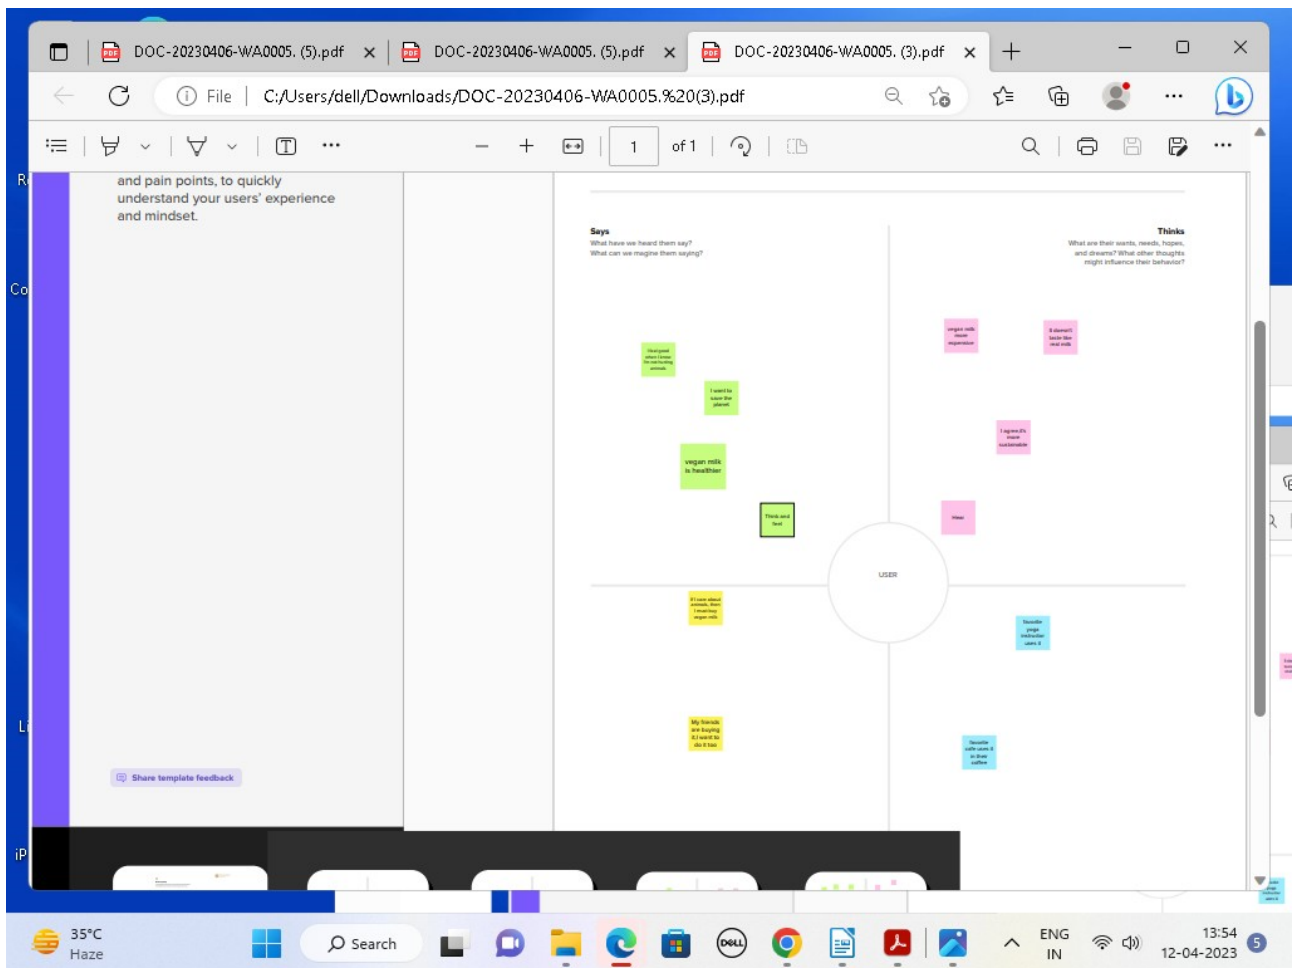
DOC-20230406-WA0005. (5).pdf
DOC-20230406-WA0005. (5).pdf
DOC-20230406-WA0005. (3).pdf

File | C:/Users/dell/Downloads/DOC-20230406-WA0005.%20(3).pdf

1 of 1

and pain points, to quickly understand your users' experience and mindset.

Share template feedback

Says
What have we heard them say?
What can we imagine them saying?

Thinks
What are their wants, needs, hopes, and dreams? What other thoughts might influence their behavior?

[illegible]

I want to save the planet

vegan milk is healthier

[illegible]

vegan milk more expensive

it doesn't taste like real milk

I agree it's more sustainable

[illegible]

USER

If I care about animals, then I must buy vegan milk

My friends are buying it, I want to do it too

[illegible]

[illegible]

35°C
Haze

Search

ENG
IN

13:54
12-04-2023